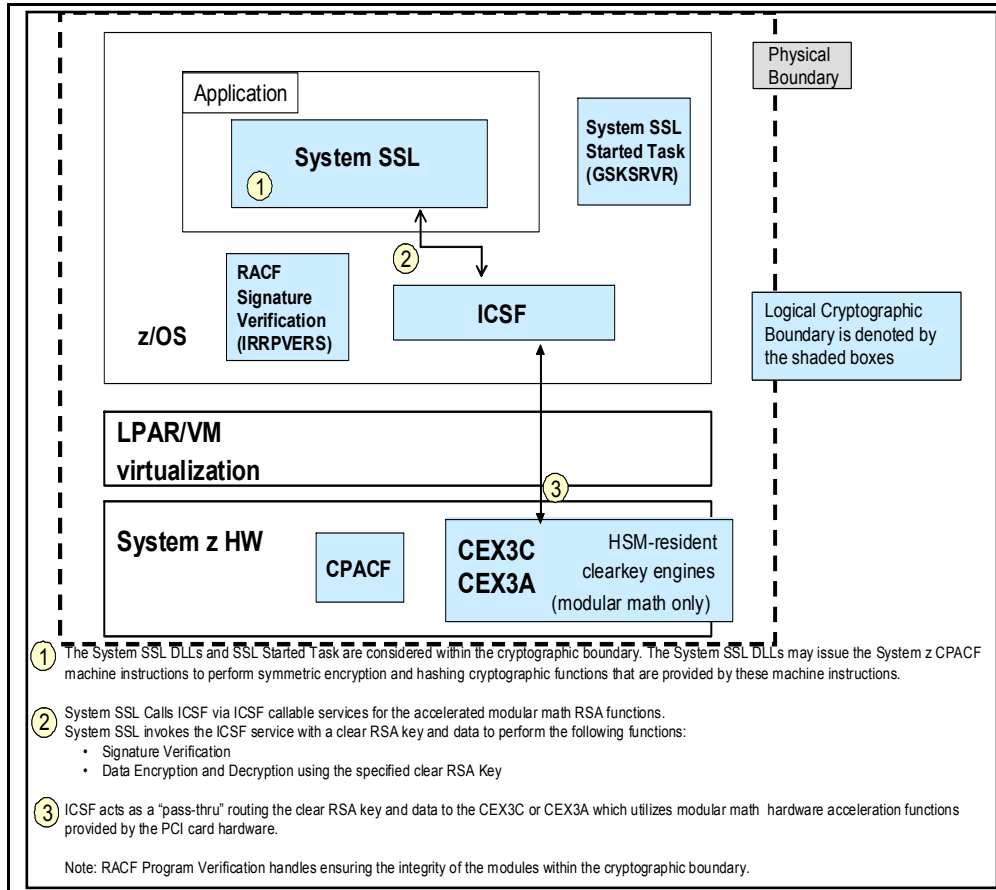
Physical Boundary

Application

System SSL

1

System SSL Started Task (GSKSRVR)

2

RACF Signature Verification (IRRPVERS)

ICSF

z/OS

Logical Cryptographic Boundary is denoted by the shaded boxes

LPAR/VM virtualization

3

System z HW

CPACF

CEX3C CEX3A

HSM-resident clearkey engines (modular math only)

1 The System SSL DLLs and SSL Started Task are considered within the cryptographic boundary. The System SSL DLLs may issue the System z CPACF machine instructions to perform symmetric encryption and hashing cryptographic functions that are provided by these machine instructions.

2 System SSL Calls ICSF via ICSF callable services for the accelerated modular math RSA functions.
System SSL invokes the ICSF service with a clear RSA key and data to perform the following functions:
• Signature Verification
• Data Encryption and Decryption using the specified clear RSA Key

3 ICSF acts as a "pass-thru" routing the clear RSA key and data to the CEX3C or CEX3A which utilizes modular math hardware acceleration functions provided by the PCI card hardware.

Note: RACF Program Verification handles ensuring the integrity of the modules within the cryptographic boundary.